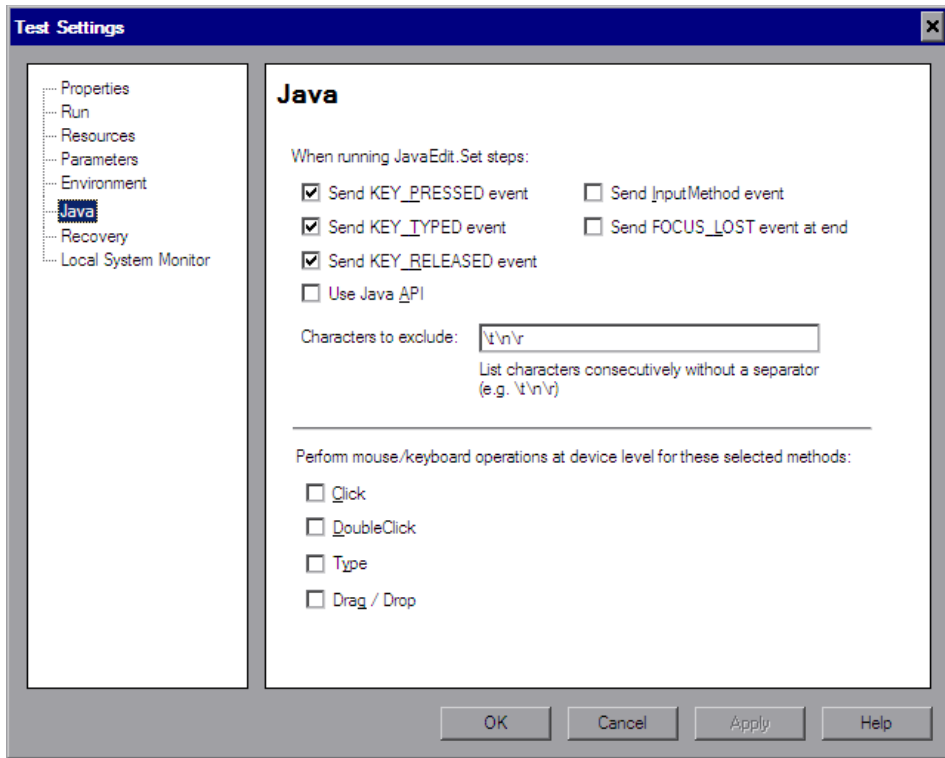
Test Settings

Properties
Run
Resources
Parameters
Environment
Java
Recovery
Local System Monitor

Java

When running JavaEdit.Set steps:

☑ Send KEY_PRESSED event
☑ Send KEY_TYPED event
☑ Send KEY_RELEASED event
☐ Use Java API

☐ Send InputMethod event
☐ Send FOCUS_LOST event at end

Characters to exclude: \t\n\r

List characters consecutively without a separator (e.g. \t\n\r)

Perform mouse/keyboard operations at device level for these selected methods:

☐ Click
☐ DoubleClick
☐ Type
☐ Drag / Drop

OK Cancel Apply Help